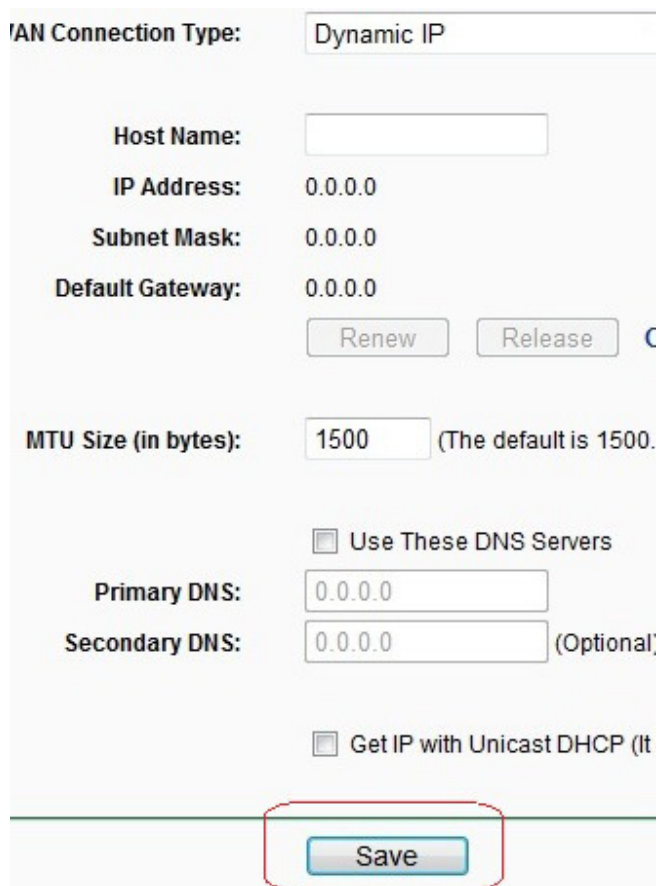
/AN Connection Type: Dynamic IP

Host Name:

IP Address: 0.0.0.0

Subnet Mask: 0.0.0.0

Default Gateway: 0.0.0.0

Renew Release C

MTU Size (in bytes): 1500 (The default is 1500.

Use These DNS Servers

Primary DNS: 0.0.0.0

Secondary DNS: 0.0.0.0 (Optional)

Get IP with Unicast DHCP (It

Save